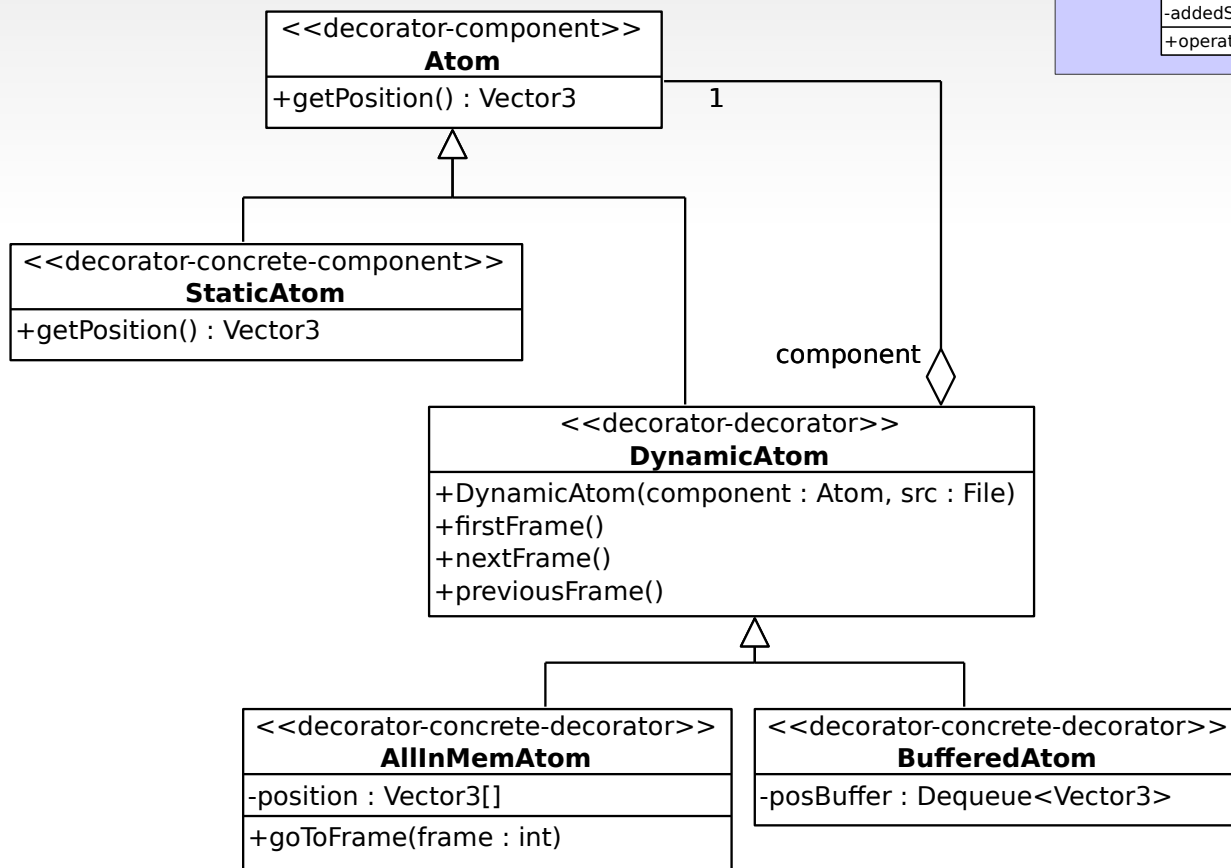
-addedS
+operat

<<decorator-component>>
**Atom**
+getPosition() : Vector3

1

<<decorator-concrete-component>>
**StaticAtom**
+getPosition() : Vector3

component

<<decorator-decorator>>
**DynamicAtom**
+DynamicAtom(component : Atom, src : File)
+firstFrame()
+nextFrame()
+previousFrame()

<<decorator-concrete-decorator>>
**AllInMemAtom**
-position : Vector3[]
+goToFrame(frame : int)

<<decorator-concrete-decorator>>
**BufferedAtom**
-posBuffer : Dequeue<Vector3>